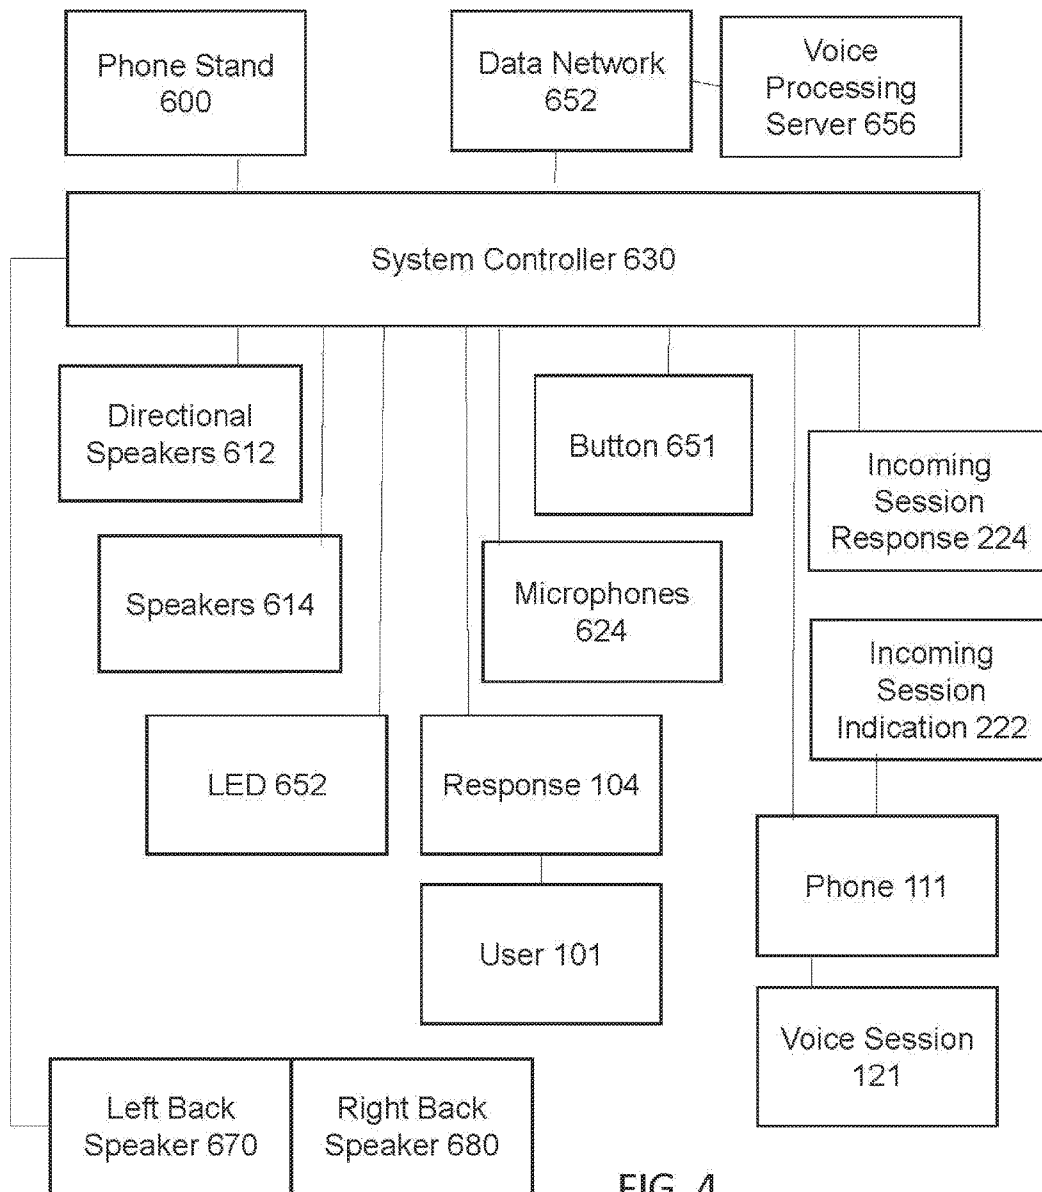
Phone Stand 600

Data Network 652

Voice Processing Server 656

System Controller 630

Directional Speakers 612

Button 651

Incoming Session Response 224

Speakers 614

Microphones 624

Incoming Session Indication 222

LED 652

Response 104

Phone 111

User 101

Voice Session 121

Left Back Speaker 670

Right Back Speaker 680

FIG. 4